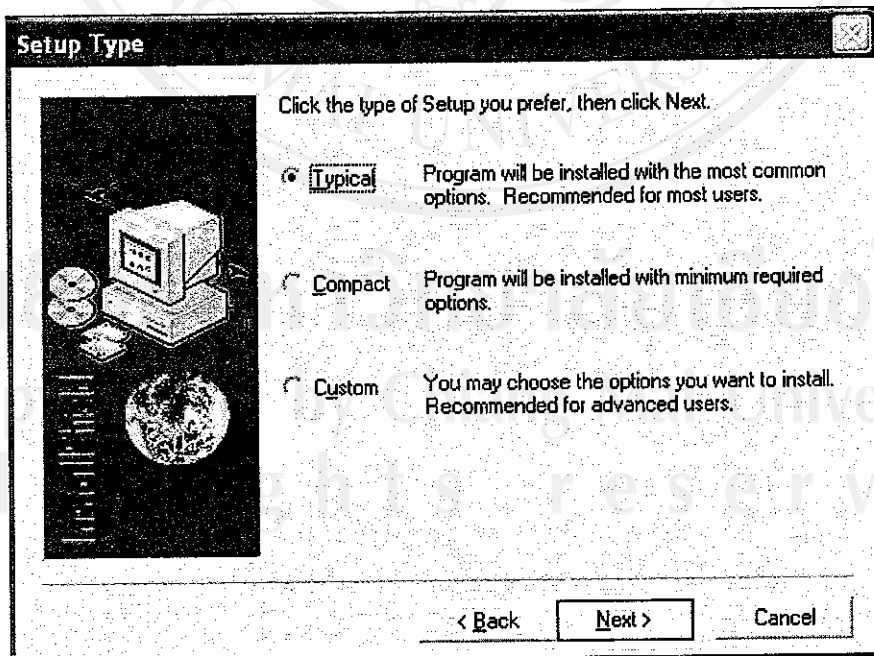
Setup Type

Click the type of Setup you prefer, then click Next.

Typical Program will be installed with the most common options. Recommended for most users.

Compact Program will be installed with minimum required options.

Custom You may choose the options you want to install. Recommended for advanced users.

< Back Next > Cancel